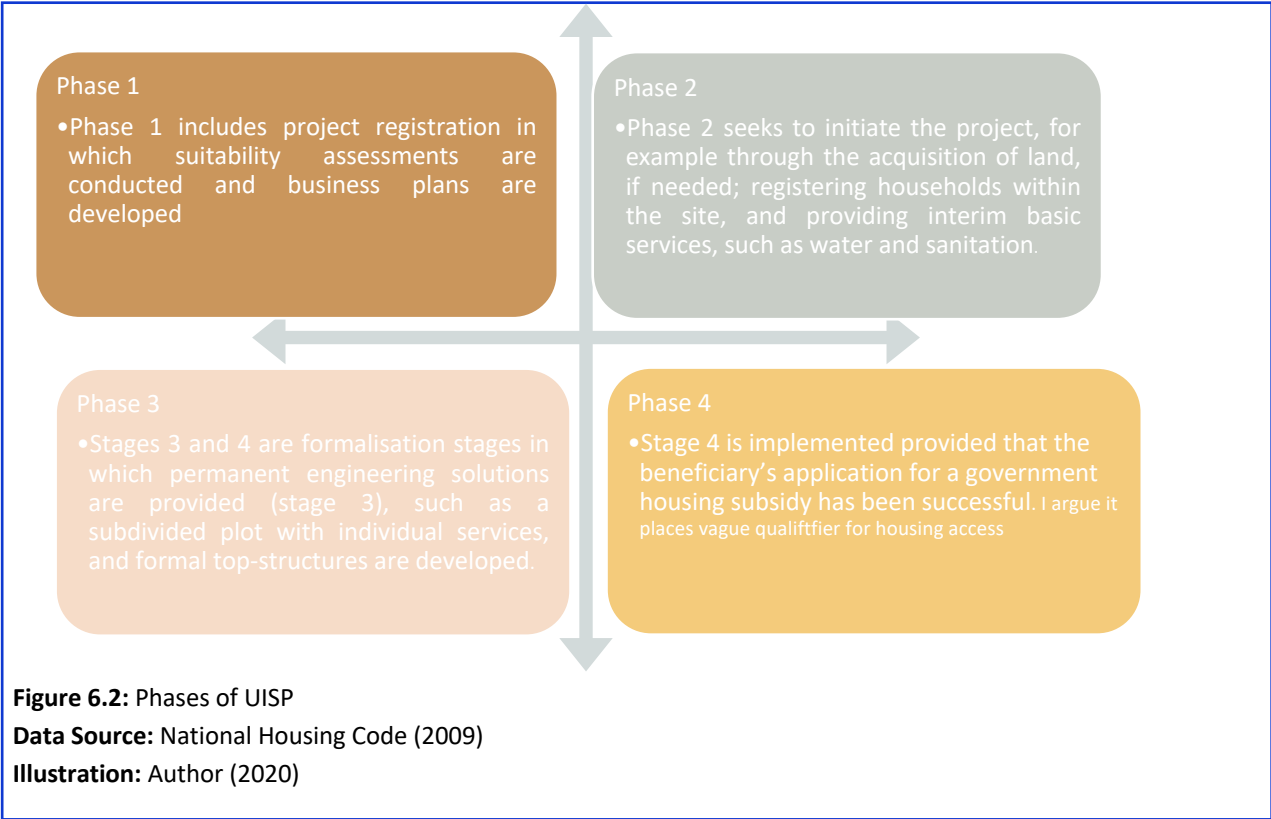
Phase 1

•Phase 1 includes project registration in which suitability assessments are conducted and business plans are developed

Phase 2

•Phase 2 seeks to initiate the project, for example through the acquisition of land, if needed; registering households within the site, and providing interim basic services, such as water and sanitation.

Phase 3

•Stages 3 and 4 are formalisation stages in which permanent engineering solutions are provided (stage 3), such as a subdivided plot with individual services, and formal top-structures are developed.

Phase 4

•Stage 4 is implemented provided that the beneficiary's application for a government housing subsidy has been successful. I argue it places vague qualiftfier for housing access

**Figure 6.2:** Phases of UISP
**Data Source:** National Housing Code (2009)
**Illustration:** Author (2020)